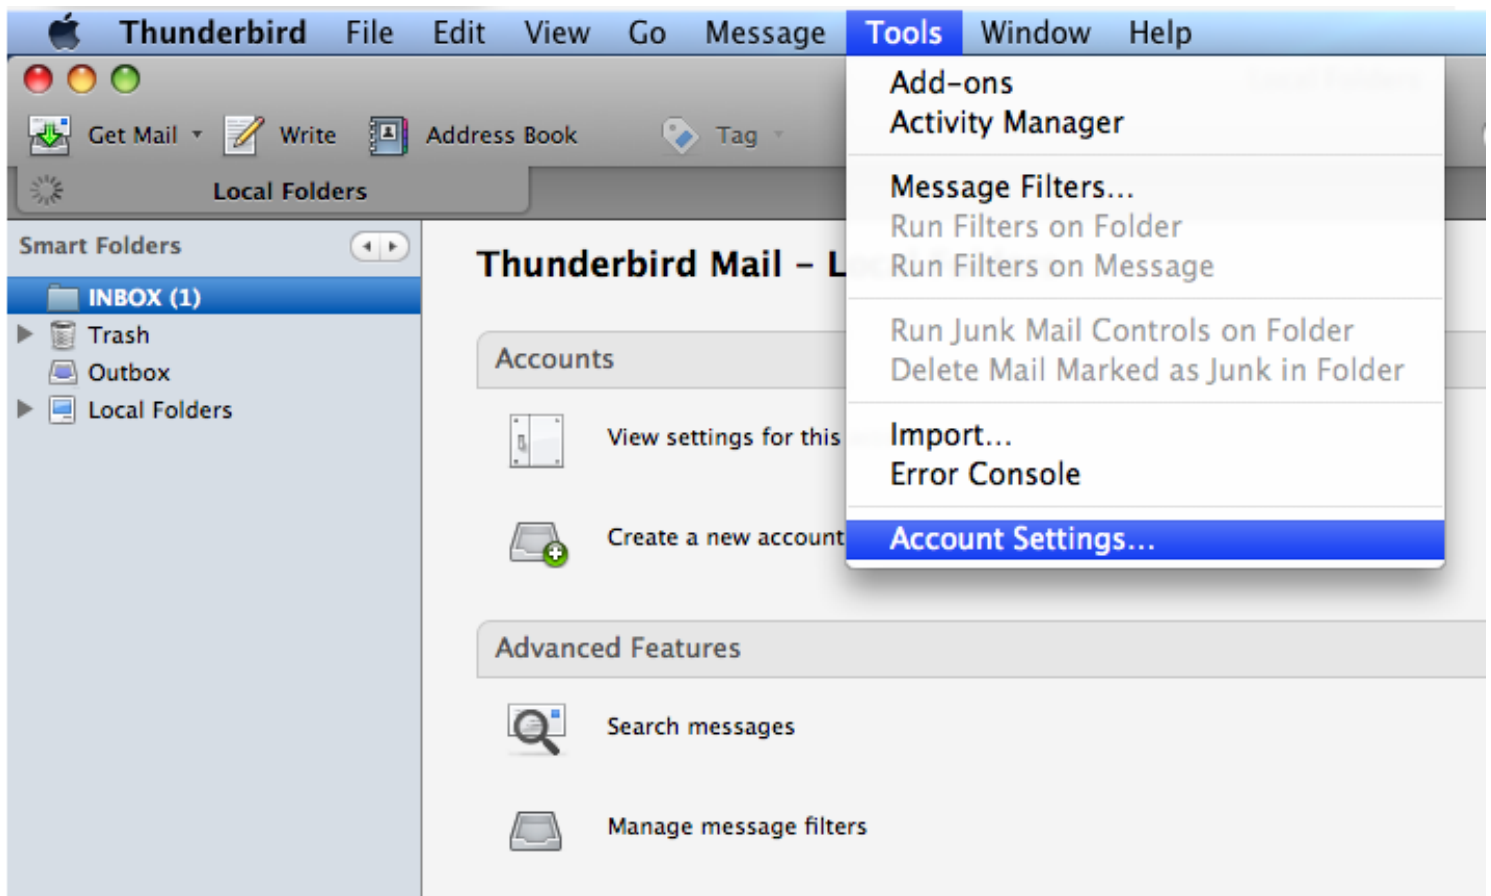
Thunderbird File Edit View Go Message Tools Window Help

Get Mail Write Address Book Tag

Local Folders

Smart Folders

INBOX (1)
Trash
Outbox
Local Folders

Thunderbird Mail – L

Accounts

View settings for this

Create a new account

Add-ons
Activity Manager

Message Filters...
Run Filters on Folder
Run Filters on Message

Run Junk Mail Controls on Folder
Delete Mail Marked as Junk in Folder

Import...
Error Console

Account Settings...

Advanced Features

Search messages

Manage message filters